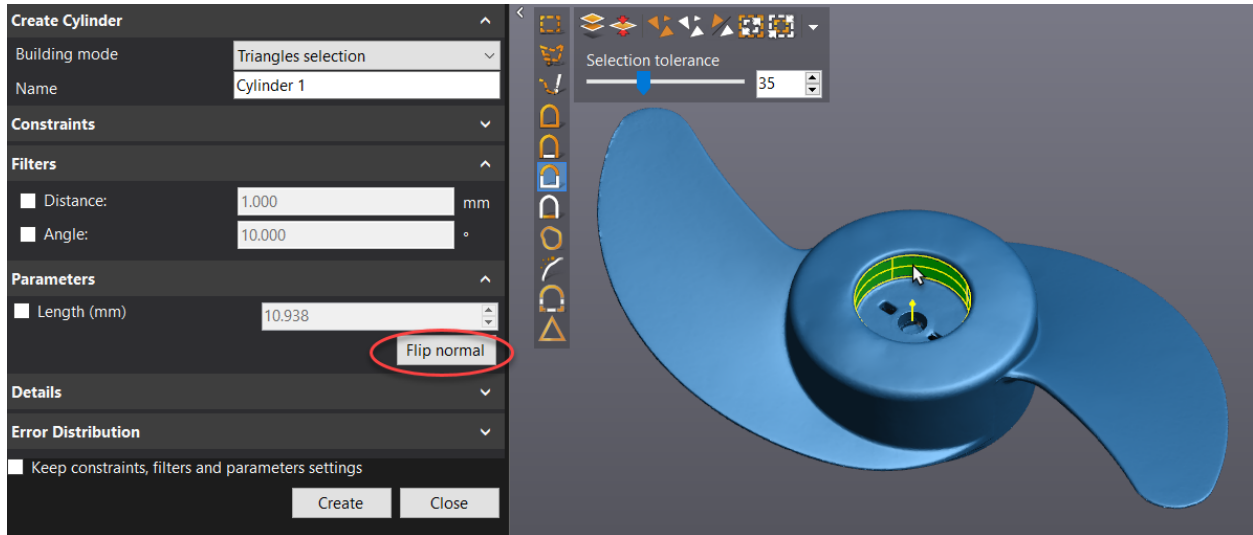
Create Cylinder
Building mode Triangles selection
Name Cylinder 1
Constraints
Filters
Distance: 1.000 mm
Angle: 10.000 °
Parameters
Length (mm) 10.938
Flip normal
Details
Error Distribution
Keep constraints, filters and parameters settings
Create Close

Selection tolerance
35